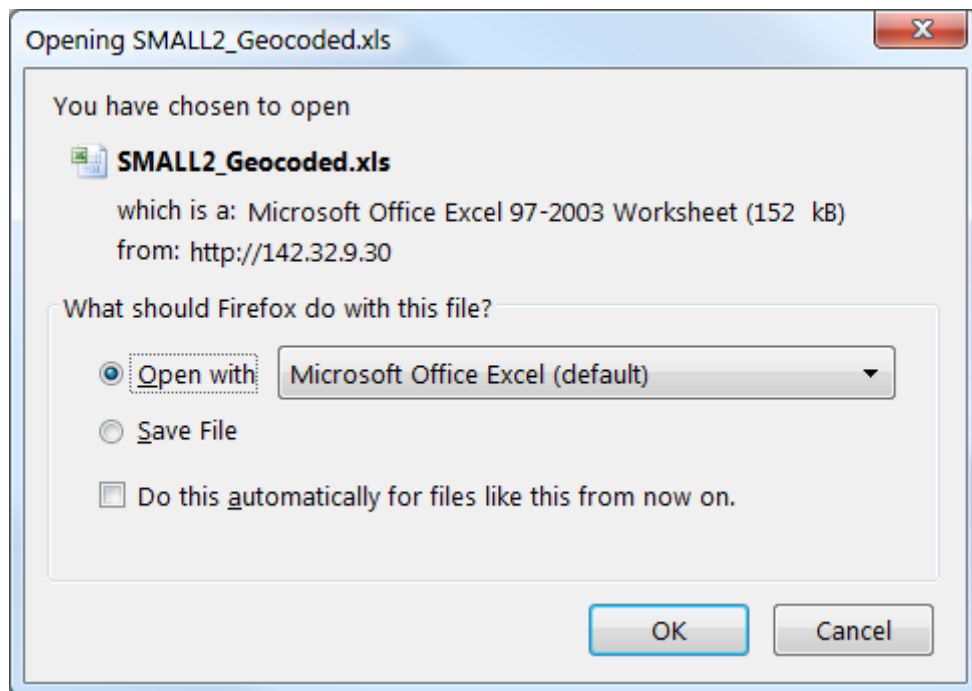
Opening SMALL2_Geocoded.xls

X

You have chosen to open

SMALL2_Geocoded.xls

which is a: Microsoft Office Excel 97-2003 Worksheet (152 kB)

from: http://142.32.9.30

What should Firefox do with this file?

Open with Microsoft Office Excel (default)

Save File

Do this automatically for files like this from now on.

OK

Cancel